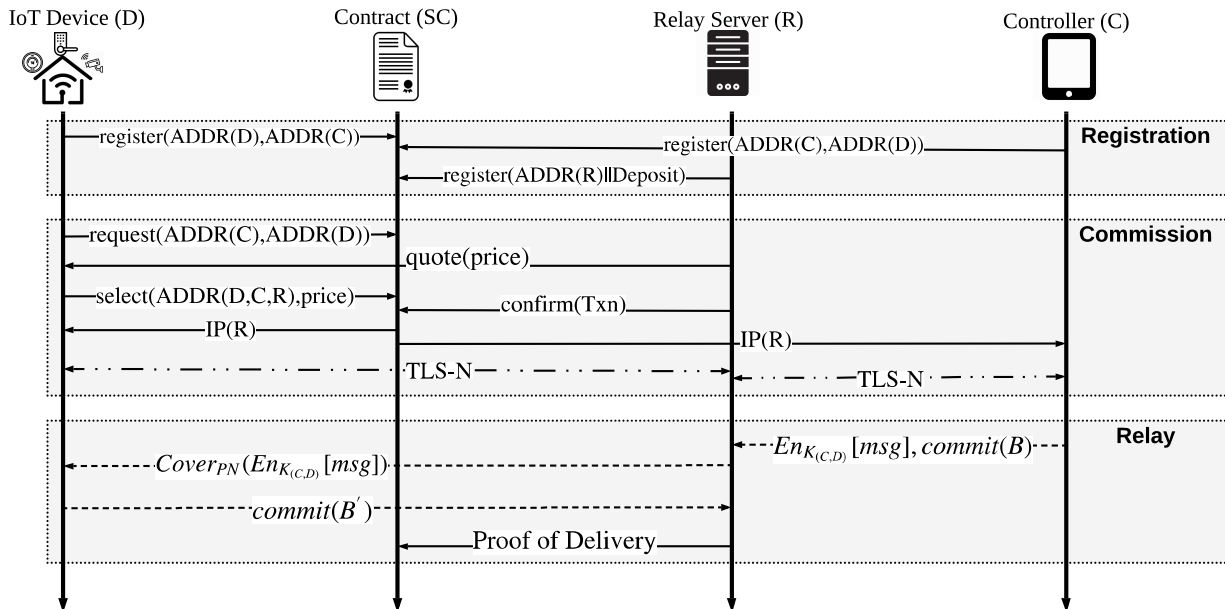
IoT Device (D)

Contract (SC)

Relay Server (R)

Controller (C)

Registration

register(ADDR(D),ADDR(C))

register(ADDR(C),ADDR(D))

register(ADDR(R)||Deposit)

Commission

request(ADDR(C),ADDR(D))

quote(price)

select(ADDR(D,C,R),price)

confirm(Txn)

IP(R)

IP(R)

TLS-N

TLS-N

Relay

$En_{K_{(C,D)}}[msg], commit(B)$

$Cover_{PN}(En_{K_{(C,D)}}[msg])$

$commit(B^{'})$

Proof of Delivery